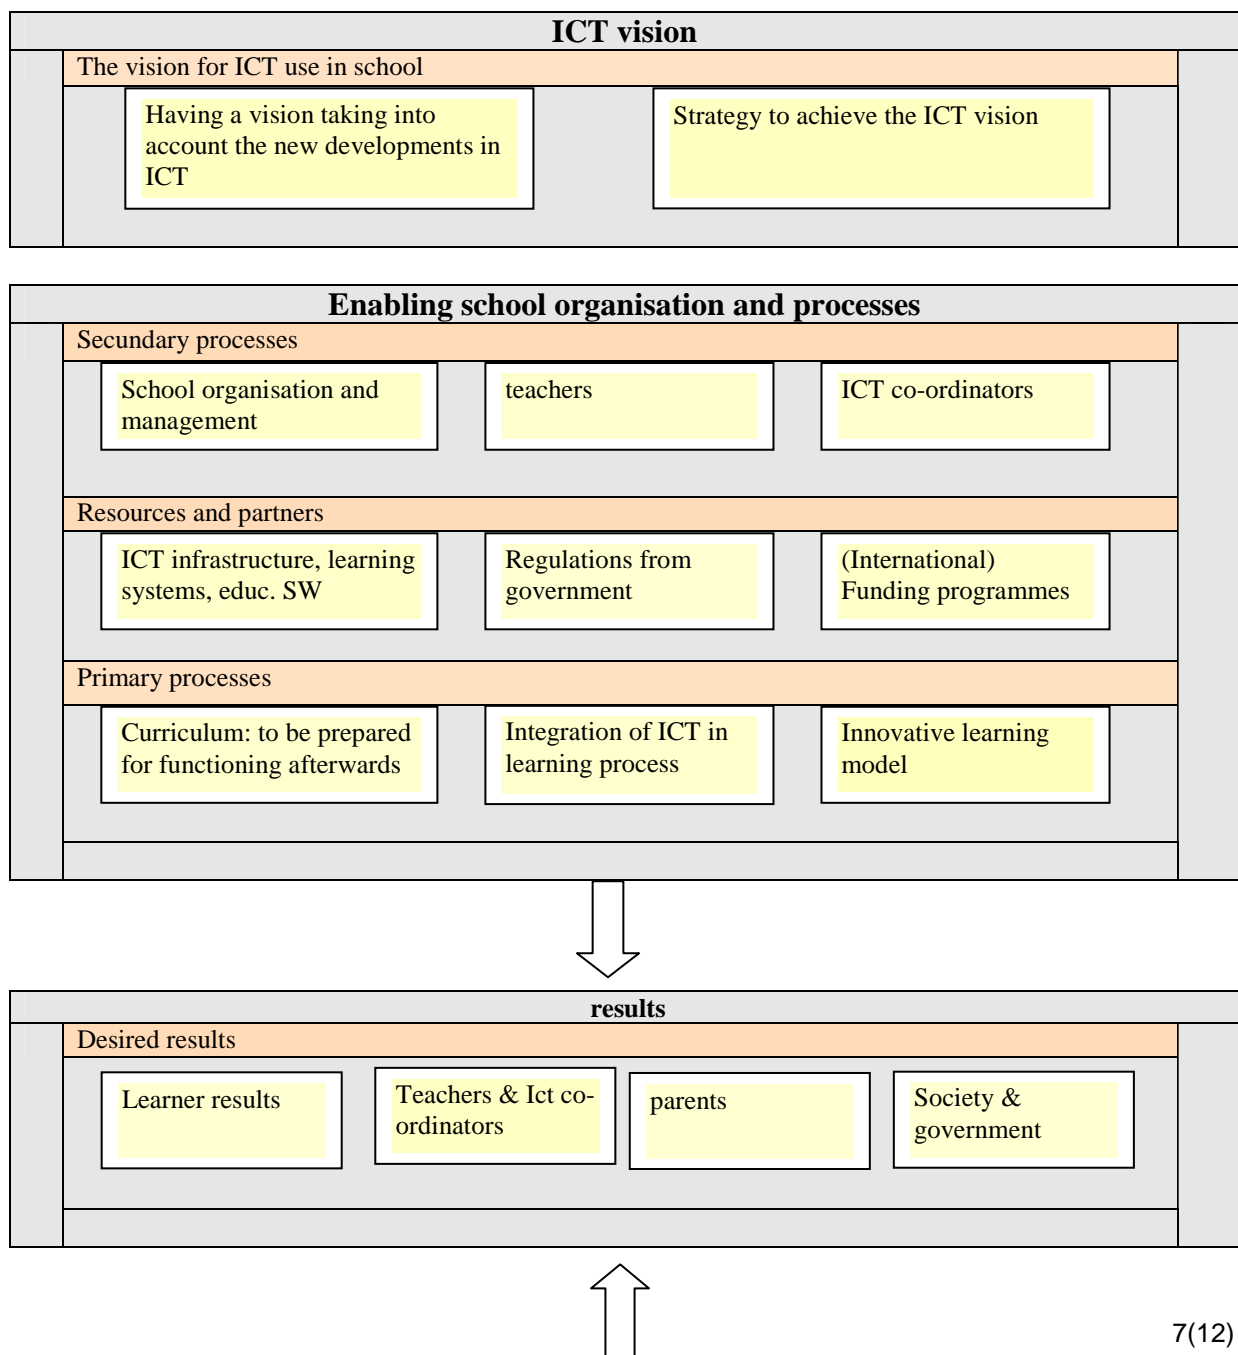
ICT vision

The vision for ICT use in school

Having a vision taking into account the new developments in ICT

Strategy to achieve the ICT vision

Enabling school organisation and processes

Secundary processes

School organisation and management

teachers

ICT co-ordinators

Resources and partners

ICT infrastructure, learning systems, educ. SW

Regulations from government

(International) Funding programmes

Primary processes

Curriculum: to be prepared for functioning afterwards

Integration of ICT in learning process

Innovative learning model

results

Desired results

Learner results

Teachers & Ict co-ordinators

parents

Society & government

7(12)